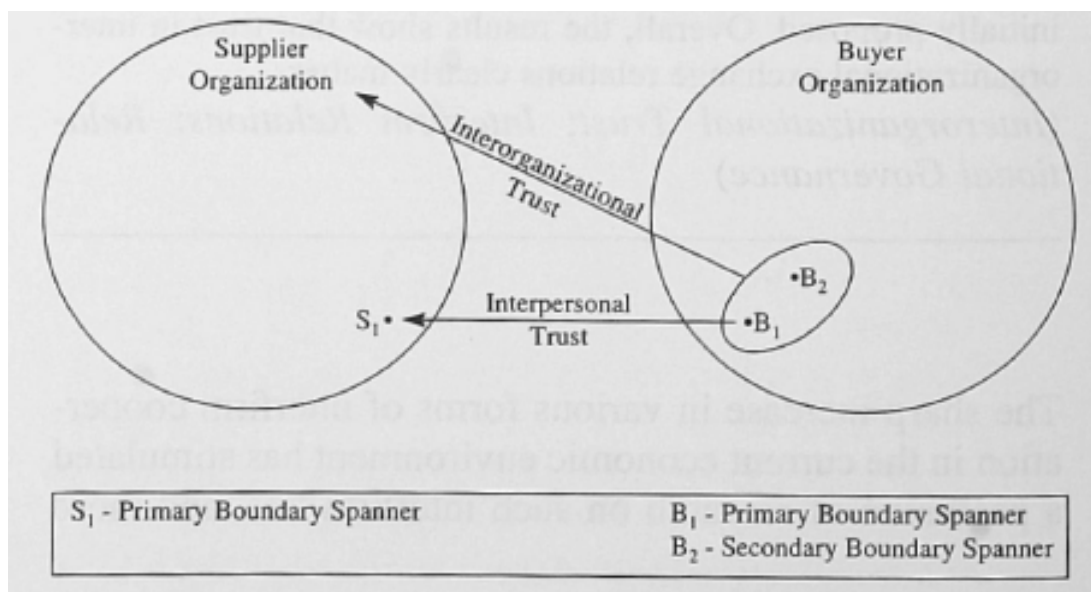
Supplier Organization

Buyer Organization

Interorganizational Trust

$\bullet B_2$

$S_1 \bullet$

Interpersonal Trust

$\bullet B_1$

$S_1$ - Primary Boundary Spanner

$B_1$ - Primary Boundary Spanner

$B_2$ - Secondary Boundary Spanner